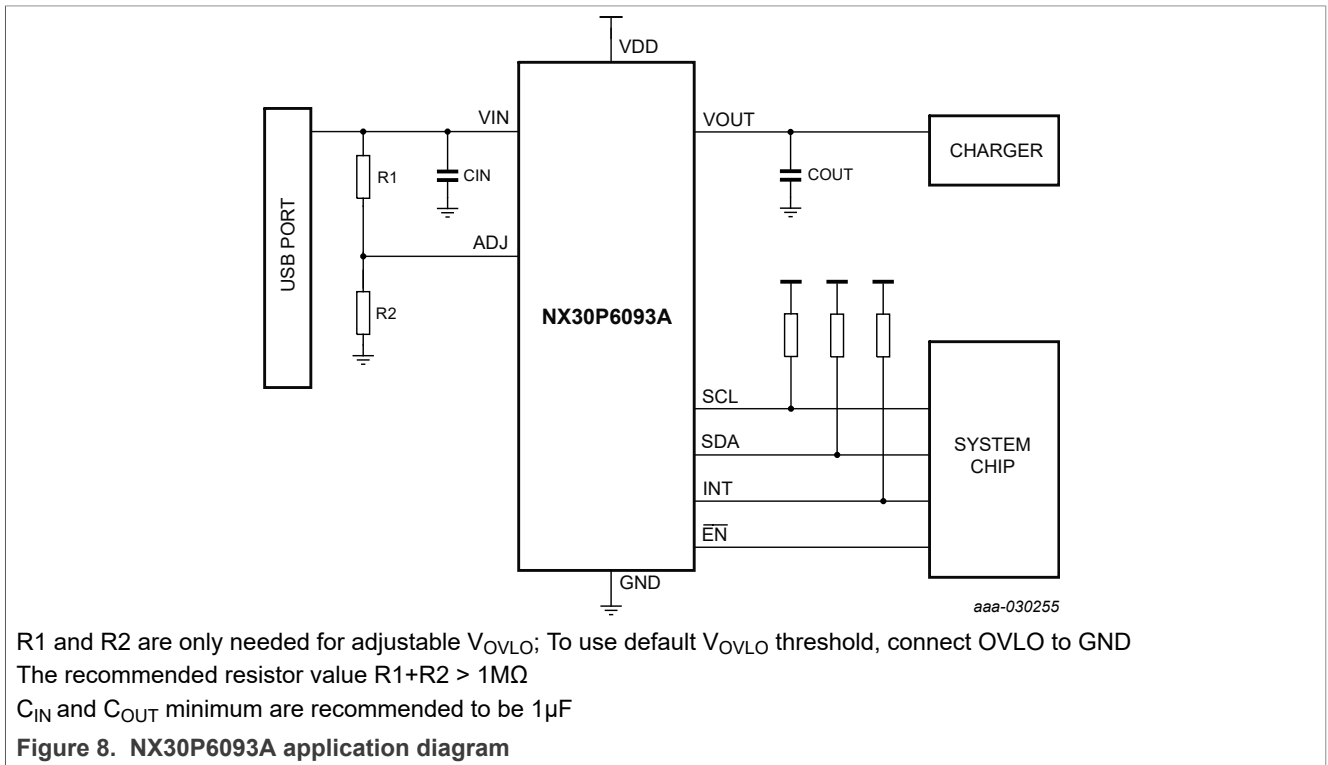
VDD

USB PORT

VIN

R1

CIN

ADJ

R2

NX30P6093A

VOUT

COUT

CHARGER

SCL

SDA

INT

$\overline{EN}$

SYSTEM CHIP

GND

aaa-030255

R1 and R2 are only needed for adjustable $V_{OVLO}$; To use default $V_{OVLO}$ threshold, connect OVLO to GND

The recommended resistor value R1+R2 > 1MΩ

$C_{IN}$ and $C_{OUT}$ minimum are recommended to be 1µF

Figure 8. NX30P6093A application diagram